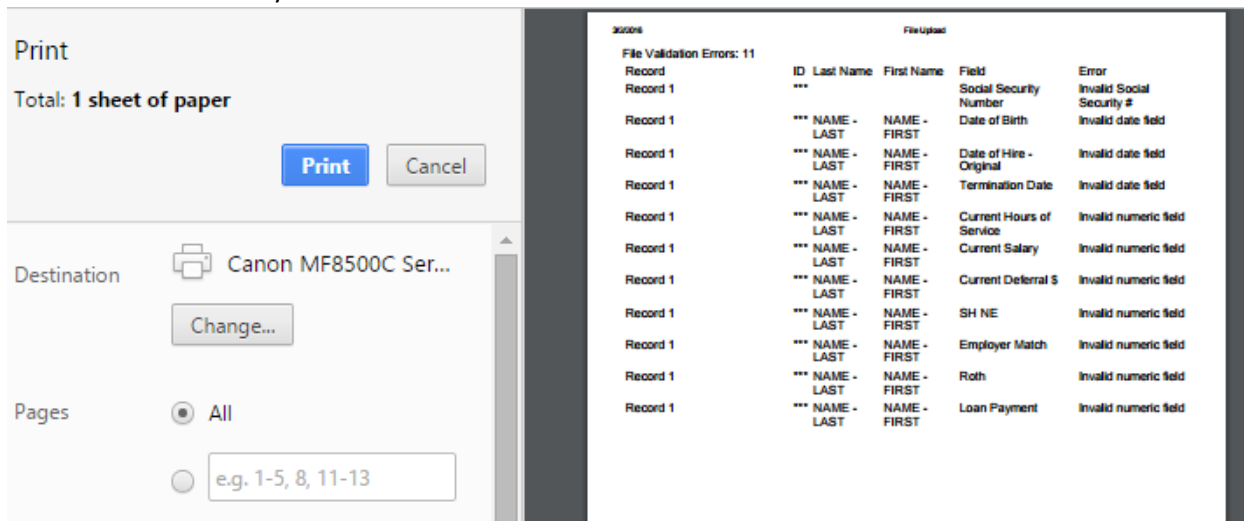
Print

Total: **1 sheet of paper**

Print Cancel

Destination Canon MF8500C Ser...

Change...

Pages All

e.g. 1-5, 8, 11-13

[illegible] File Upload

File Validation Errors: 11

| Record | ID | Last Name | First Name | Field | Error |
|---|---|---|---|---|---|
| Record 1 | *** | | | Social Security Number | Invalid Social Security # |
| Record 1 | *** | NAME - LAST | NAME - FIRST | Date of Birth | Invalid date field |
| Record 1 | *** | NAME - LAST | NAME - FIRST | Date of Hire - Original | Invalid date field |
| Record 1 | *** | NAME - LAST | NAME - FIRST | Termination Date | Invalid date field |
| Record 1 | *** | NAME - LAST | NAME - FIRST | Current Hours of Service | Invalid numeric field |
| Record 1 | *** | NAME - LAST | NAME - FIRST | Current Salary | Invalid numeric field |
| Record 1 | *** | NAME - LAST | NAME - FIRST | Current Deferral $ | Invalid numeric field |
| Record 1 | *** | NAME - LAST | NAME - FIRST | SH NE | Invalid numeric field |
| Record 1 | *** | NAME - LAST | NAME - FIRST | Employer Match | Invalid numeric field |
| Record 1 | *** | NAME - LAST | NAME - FIRST | Roth | Invalid numeric field |
| Record 1 | *** | NAME - LAST | NAME - FIRST | Loan Payment | Invalid numeric field |